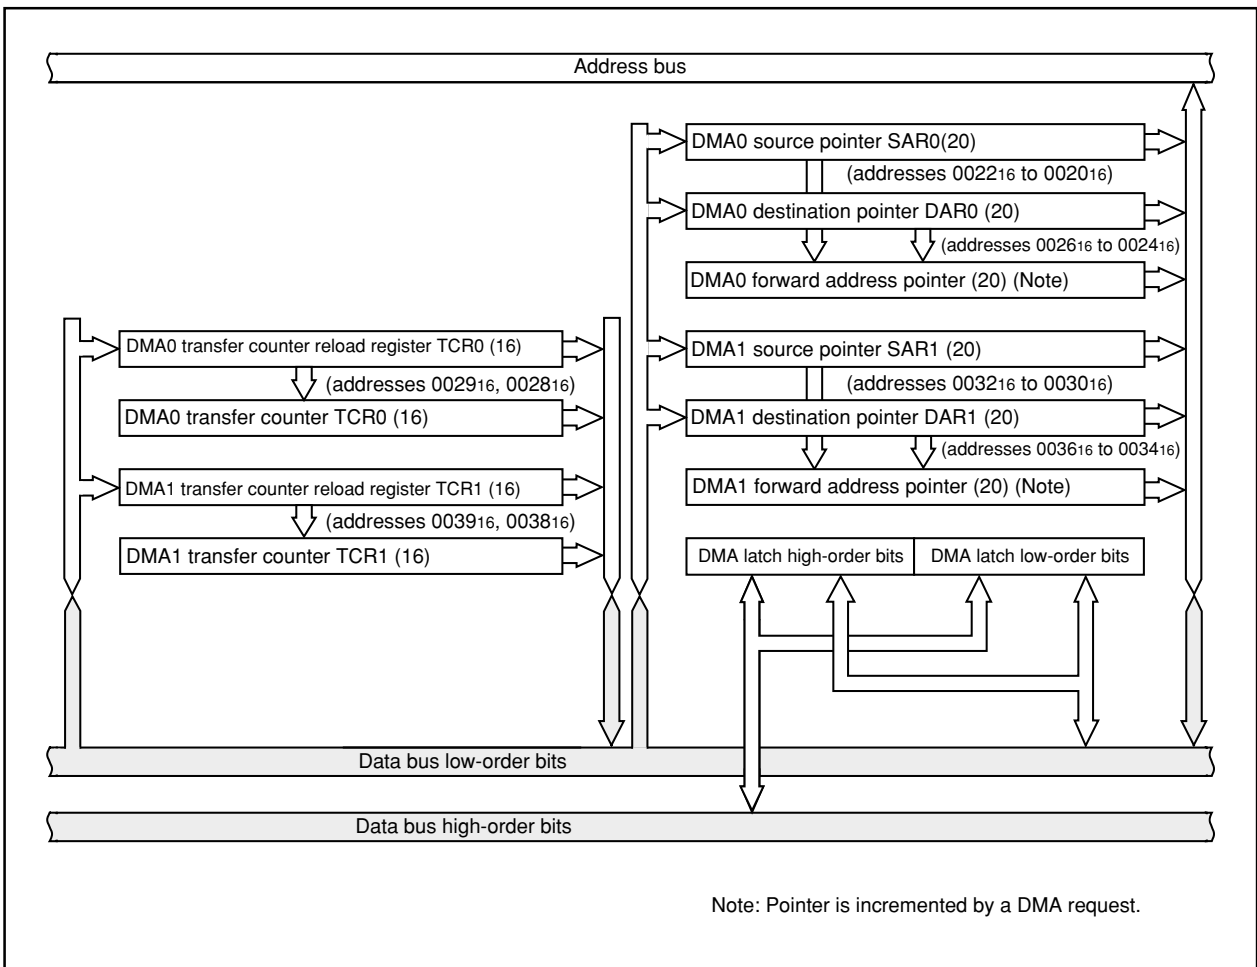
Address bus

DMA0 source pointer SAR0(20)

(addresses $0022_{16}$ to $0020_{16}$)

DMA0 destination pointer DAR0 (20)

(addresses $0026_{16}$ to $0024_{16}$)

DMA0 forward address pointer (20) (Note)

DMA1 source pointer SAR1 (20)

(addresses $0032_{16}$ to $0030_{16}$)

DMA1 destination pointer DAR1 (20)

(addresses $0036_{16}$ to $0034_{16}$)

DMA1 forward address pointer (20) (Note)

DMA0 transfer counter reload register TCR0 (16)

(addresses $0029_{16}$, $0028_{16}$)

DMA0 transfer counter TCR0 (16)

DMA1 transfer counter reload register TCR1 (16)

(addresses $0039_{16}$, $0038_{16}$)

DMA1 transfer counter TCR1 (16)

DMA latch high-order bits

DMA latch low-order bits

Data bus low-order bits

Data bus high-order bits

Note: Pointer is incremented by a DMA request.